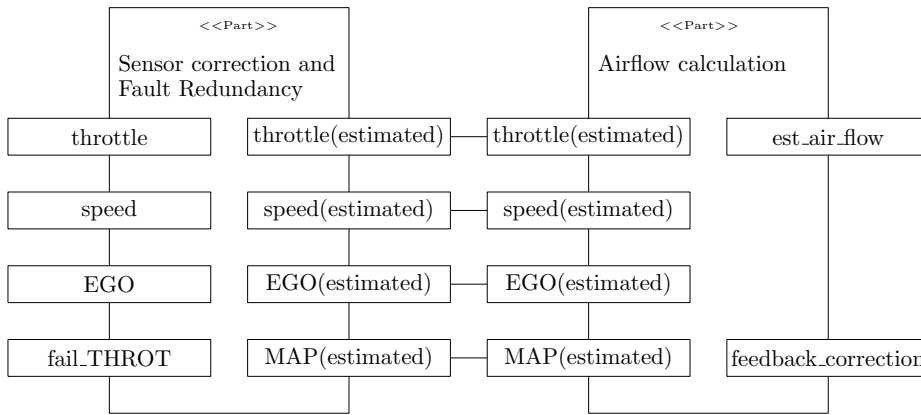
<<Part>>

Sensor correction and Fault Redundancy

throttle

throttle(estimated)

speed

speed(estimated)

EGO

EGO(estimated)

fail_THROT

MAP(estimated)

<<Part>>

Airflow calculation

throttle(estimated)

est_air_flow

speed(estimated)

EGO(estimated)

MAP(estimated)

feedback_correction